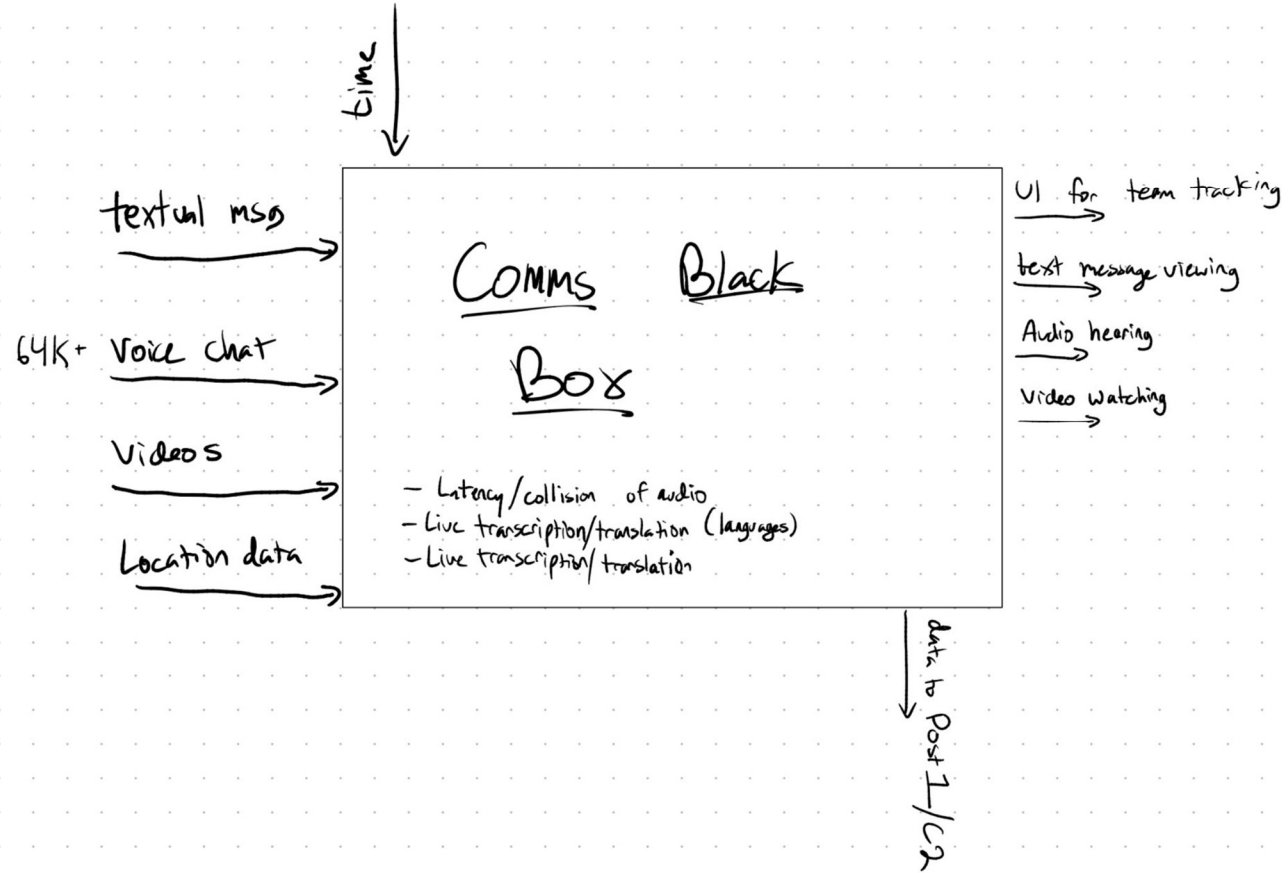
time

textual msg

64K+ Voice chat

Videos

Location data

Comms Black Box

- Latency/collision of audio
- Live transcription/translation (languages)
- Live transcription/translation

UI for team tracking

text message viewing

Audio hearing

Video watching

data to Post I/C2